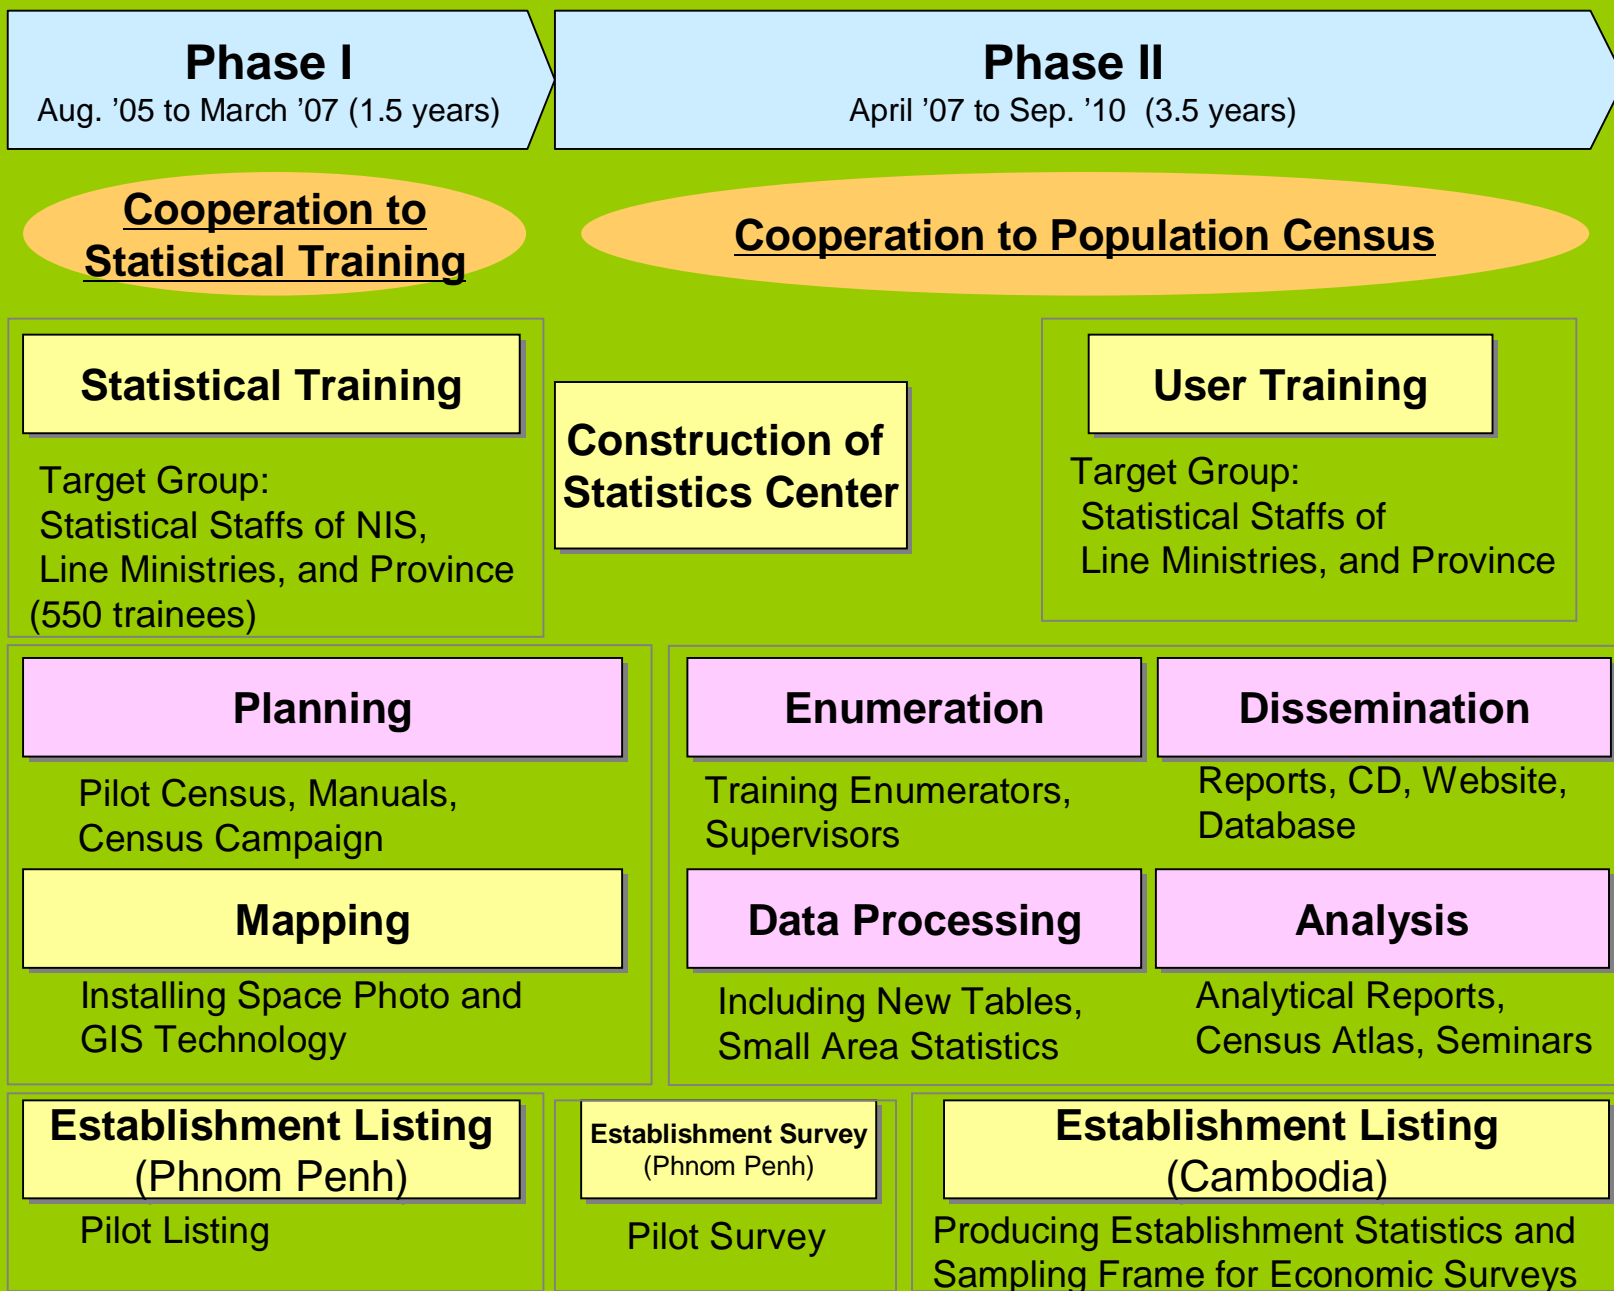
Phase I
Aug. '05 to March '07 (1.5 years)

Phase II
April '07 to Sep. '10 (3.5 years)

Cooperation to Statistical Training

Cooperation to Population Census

Statistical Training

Target Group:
Statistical Staffs of NIS, Line Ministries, and Province (550 trainees)

Construction of Statistics Center

User Training

Target Group:
Statistical Staffs of Line Ministries, and Province

Planning

Pilot Census, Manuals, Census Campaign

Enumeration

Training Enumerators, Supervisors

Dissemination

Reports, CD, Website, Database

Mapping

Installing Space Photo and GIS Technology

Data Processing

Including New Tables, Small Area Statistics

Analysis

Analytical Reports, Census Atlas, Seminars

Establishment Listing (Phnom Penh)

Pilot Listing

Establishment Survey (Phnom Penh)

Pilot Survey

Establishment Listing (Cambodia)

Producing Establishment Statistics and Sampling Frame for Economic Surveys